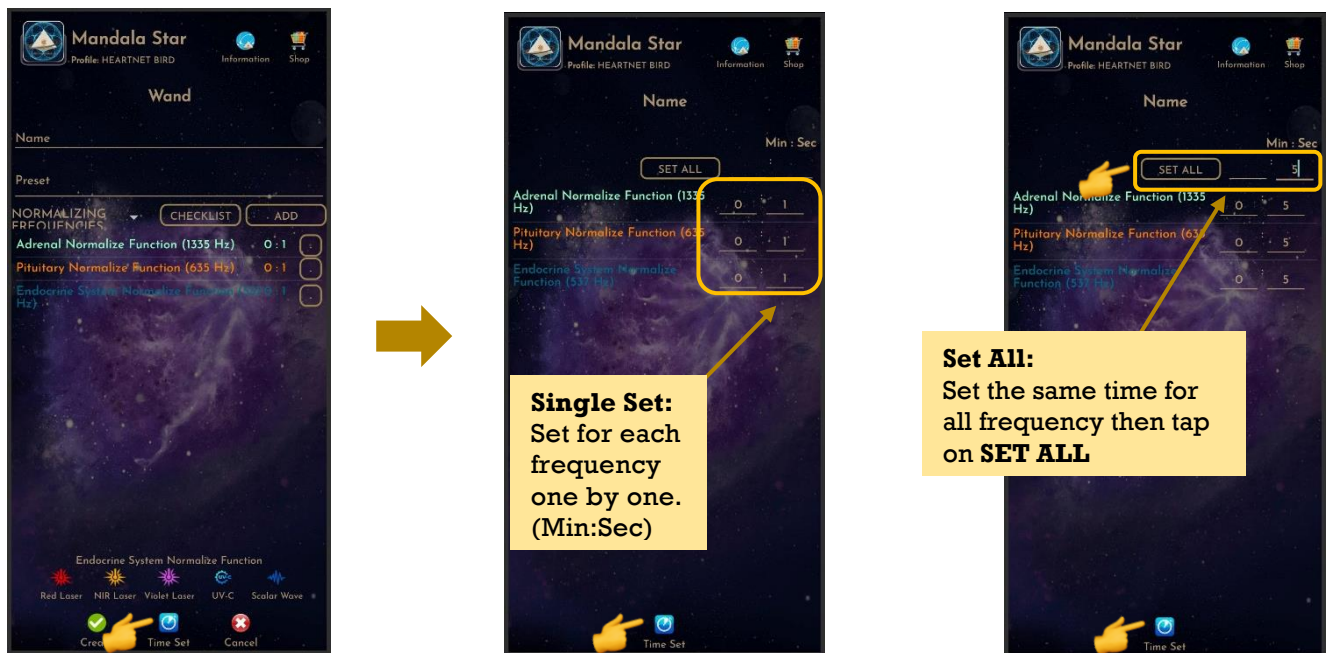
Mandala Star
Profile: HEARTNET BIRD
Information
Shop

Wand

Name

Preset

NORMALIZING FREQUENCIES
CHECKLIST
ADD

Adrenal Normalize Function (1335 Hz) 0 : 1
Pituitary Normalize Function (635 Hz) 0 : 1
Endocrine System Normalize Function (537 Hz) 0 : 1

Endocrine System Normalize Function
Red Laser
NIR Laser
Violet Laser
UV-C
Scalar Wave
Crea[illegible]
Time Set
Cancel

Mandala Star
Profile: HEARTNET BIRD
Information
Shop

Name

Min : Sec
SET ALL
Adrenal Normalize Function (1335 Hz) 0 : 1
Pituitary Normalize Function (635 Hz) 0 : 1
Endocrine System Normalize Function (537 Hz) 0 : 1

**Single Set:**
Set for each frequency one by one. (Min:Sec)

Time Set

Mandala Star
Profile: HEARTNET BIRD
Information
Shop

Name

Min : Sec
SET ALL : 5
Adrenal Normalize Function (1335 Hz) 0 : 5
Pituitary Normalize Function (635 Hz) 0 : 5
Endocrine System Normalize Function (537 Hz) 0 : 5

**Set All:**
Set the same time for all frequency then tap on **SET ALL**

Time Set